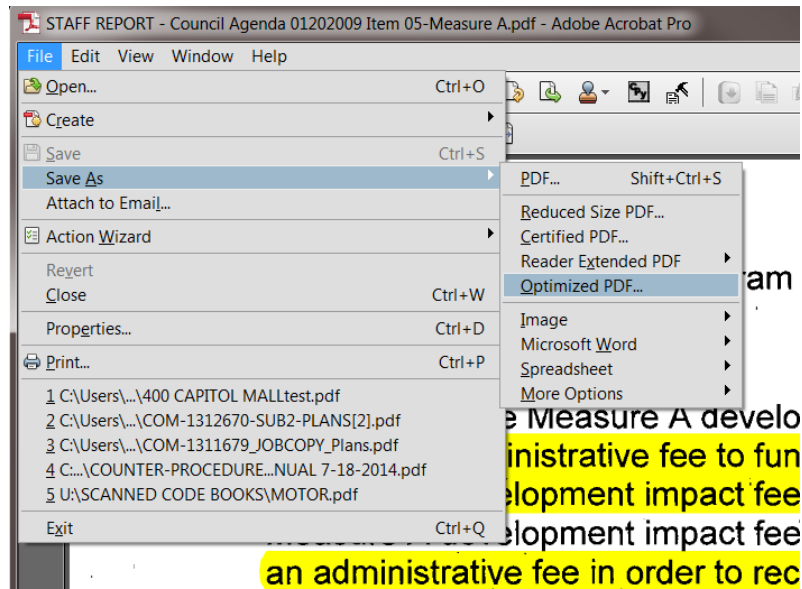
STAFF REPORT - Council Agenda 01202009 Item 05-Measure A.pdf - Adobe Acrobat Pro

File Edit View Window Help

Open... Ctrl+O
Create
Save Ctrl+S
Save As
Attach to Email...
Action Wizard
Revert
Close Ctrl+W
Properties... Ctrl+D
Print... Ctrl+P
1 C:\Users\...\400 CAPITOL MALLtest.pdf
2 C:\Users\...\COM-1312670-SUB2-PLANS[2].pdf
3 C:\Users\...\COM-1311679_JOBCOPY_Plans.pdf
4 C:...\COUNTER-PROCEDURE...NUAL 7-18-2014.pdf
5 U:\SCANNED CODE BOOKS\MOTOR.pdf
Exit Ctrl+Q

PDF... Shift+Ctrl+S
Reduced Size PDF...
Certified PDF...
Reader Extended PDF
Optimized PDF...
Image
Microsoft Word
Spreadsheet
More Options

ram
e Measure A develo
inistrative fee to fun
elopment impact fee
elopment impact fee
an administrative fee in order to rec